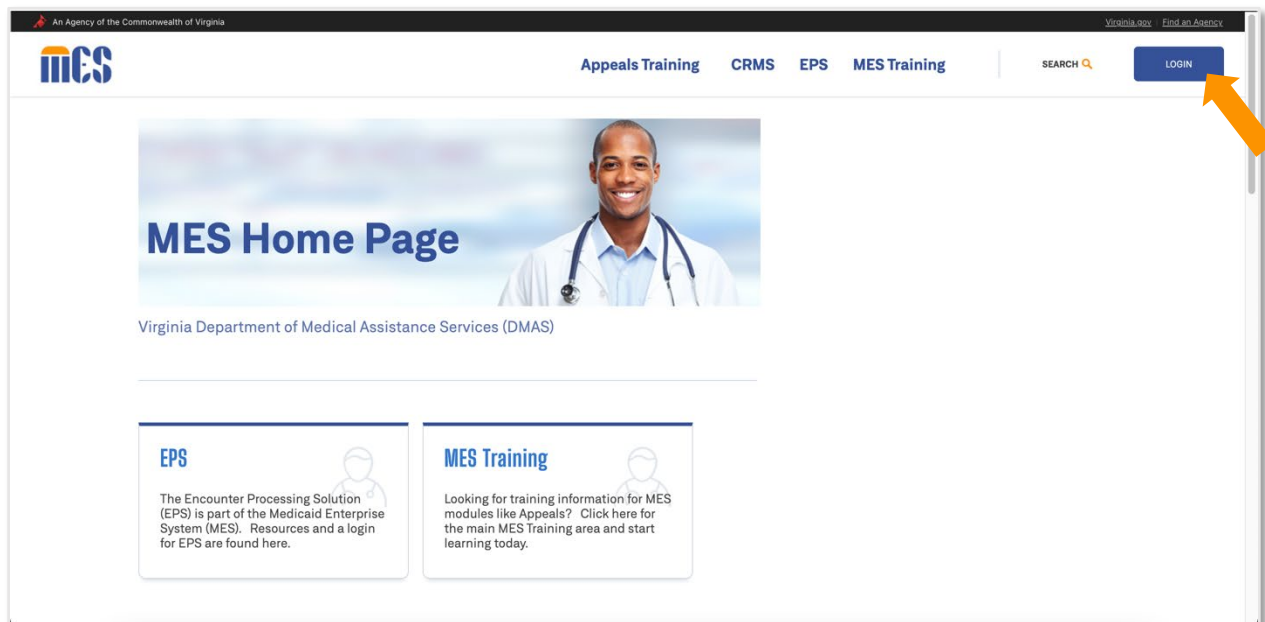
An Agency of the Commonwealth of Virginia

Virginia.gov | Find an Agency

MES

Appeals Training CRMS EPS MES Training

SEARCH

LOGIN

MES Home Page

Virginia Department of Medical Assistance Services (DMAS)

EPS

The Encounter Processing Solution (EPS) is part of the Medicaid Enterprise System (MES). Resources and a login for EPS are found here.

MES Training

Looking for training information for MES modules like Appeals? Click here for the main MES Training area and start learning today.